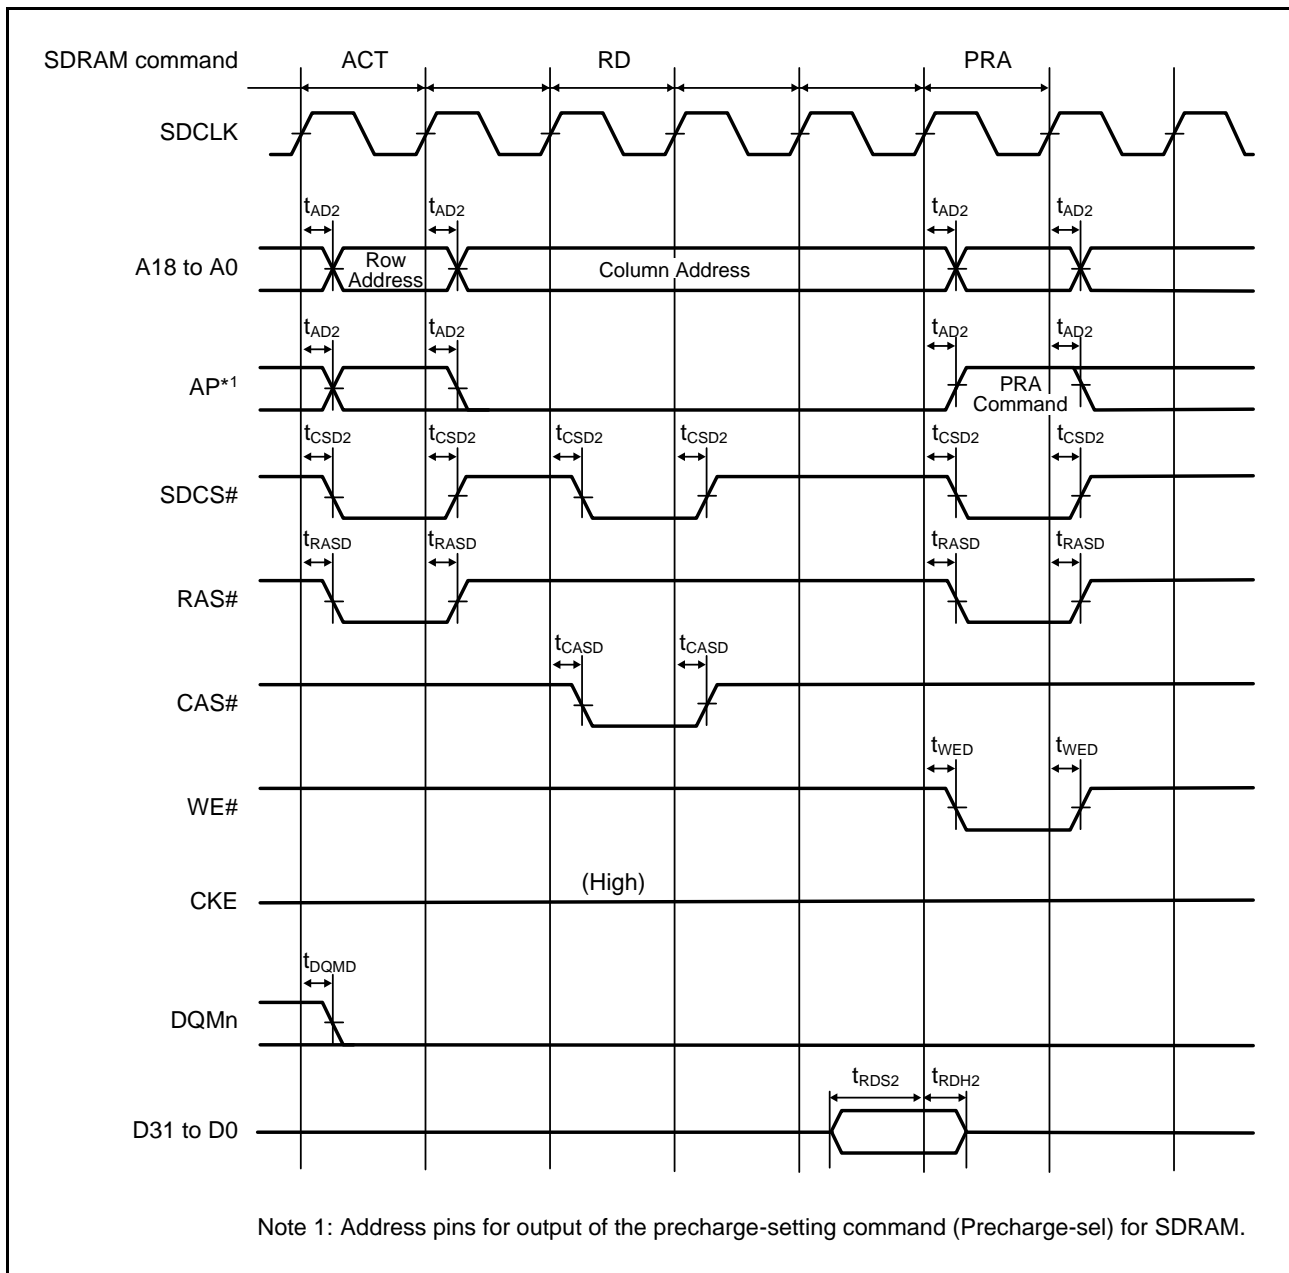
SDRAM command ACT RD PRA

SDCLK

$t_{AD2}$ $t_{AD2}$ $t_{AD2}$ $t_{AD2}$

A18 to A0 Row Address Column Address

$t_{AD2}$ $t_{AD2}$ $t_{AD2}$ $t_{AD2}$

AP*1 PRA Command

$t_{CSD2}$ $t_{CSD2}$ $t_{CSD2}$ $t_{CSD2}$ $t_{CSD2}$ $t_{CSD2}$

SDCS#

$t_{RASD}$ $t_{RASD}$ $t_{RASD}$ $t_{RASD}$

RAS#

$t_{CASD}$ $t_{CASD}$

CAS#

$t_{WED}$ $t_{WED}$

WE#

(High)

CKE

$t_{DQMD}$

DQMn

$t_{RDS2}$ $t_{RDH2}$

D31 to D0

Note 1: Address pins for output of the precharge-setting command (Precharge-sel) for SDRAM.